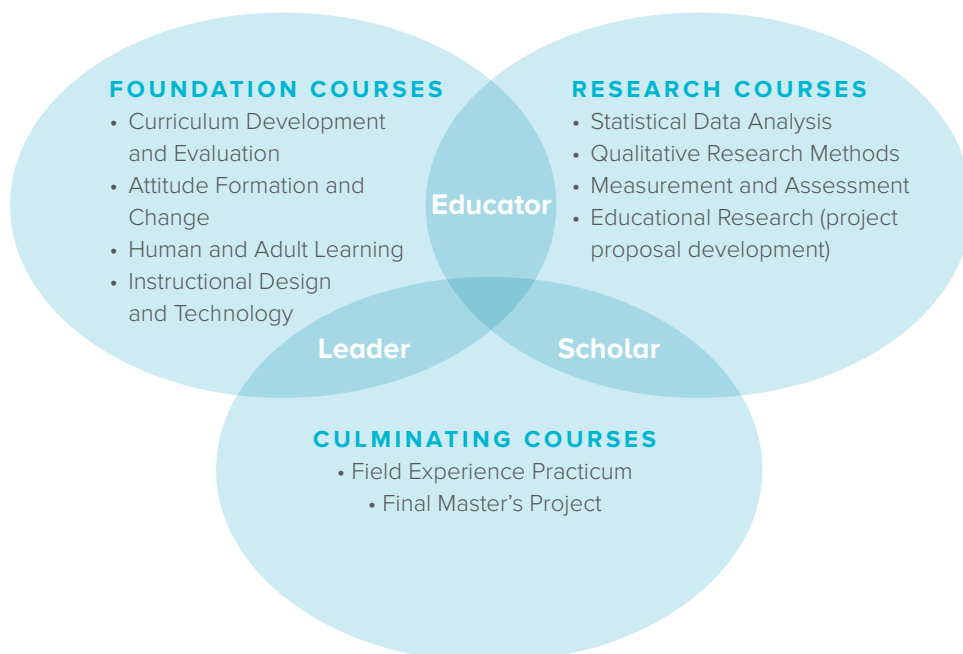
FOUNDATION COURSES
• Curriculum Development and Evaluation
• Attitude Formation and Change
• Human and Adult Learning
• Instructional Design and Technology

RESEARCH COURSES
• Statistical Data Analysis
• Qualitative Research Methods
• Measurement and Assessment
• Educational Research (project proposal development)

Educator

Leader

Scholar

CULMINATING COURSES
• Field Experience Practicum
• Final Master's Project